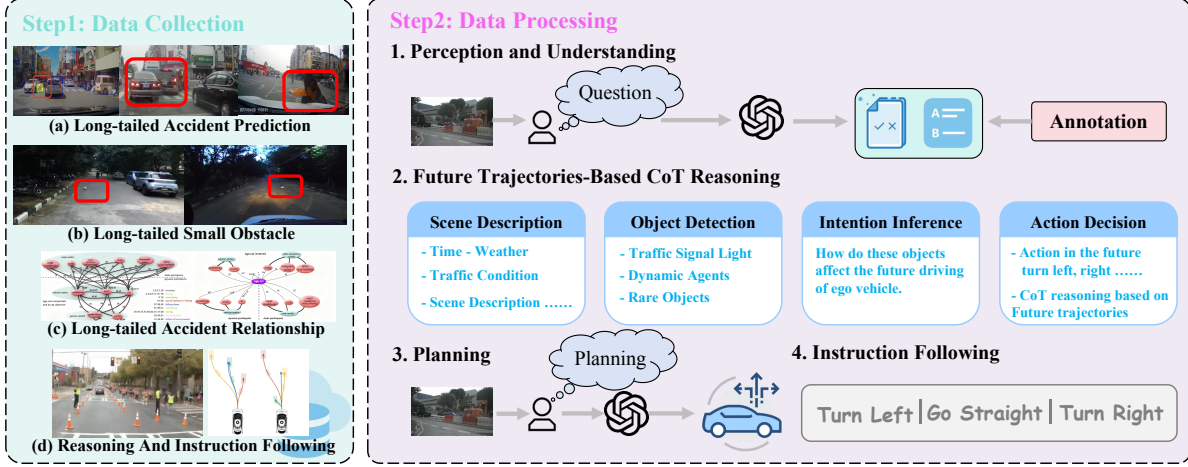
Step1: Data Collection

(a) Long-tailed Accident Prediction

(b) Long-tailed Small Obstacle

(c) Long-tailed Accident Relationship

(d) Reasoning And Instruction Following

Step2: Data Processing

1. Perception and Understanding

Question

A
B

Annotation

2. Future Trajectories-Based CoT Reasoning

Scene Description
- Time - Weather
- Traffic Condition
- Scene Description ……

Object Detection
- Traffic Signal Light
- Dynamic Agents
- Rare Objects

Intention Inference
How do these objects affect the future driving of ego vehicle.

Action Decision
- Action in the future turn left, right ……
- CoT reasoning based on Future trajectories

3. Planning

Planning

4. Instruction Following

Turn Left | Go Straight | Turn Right